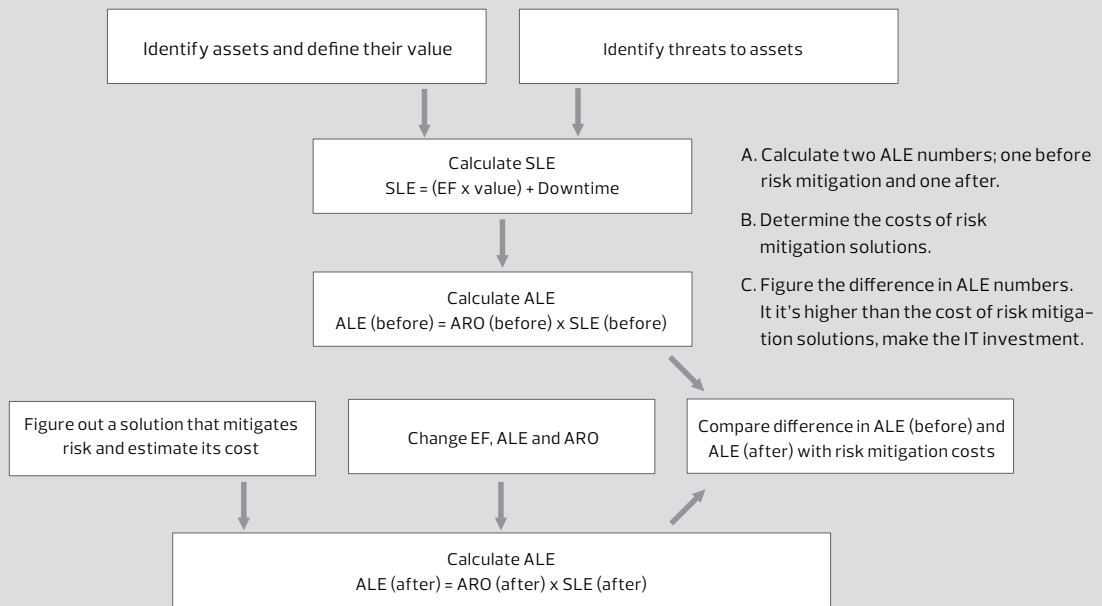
Identify assets and define their value

Identify threats to assets

Calculate SLE
SLE = (EF x value) + Downtime

A. Calculate two ALE numbers; one before risk mitigation and one after.

B. Determine the costs of risk mitigation solutions.

C. Figure the difference in ALE numbers. It it's higher than the cost of risk mitigation solutions, make the IT investment.

Calculate ALE
ALE (before) = ARO (before) x SLE (before)

Figure out a solution that mitigates risk and estimate its cost

Change EF, ALE and ARO

Compare difference in ALE (before) and ALE (after) with risk mitigation costs

Calculate ALE
ALE (after) = ARO (after) x SLE (after)